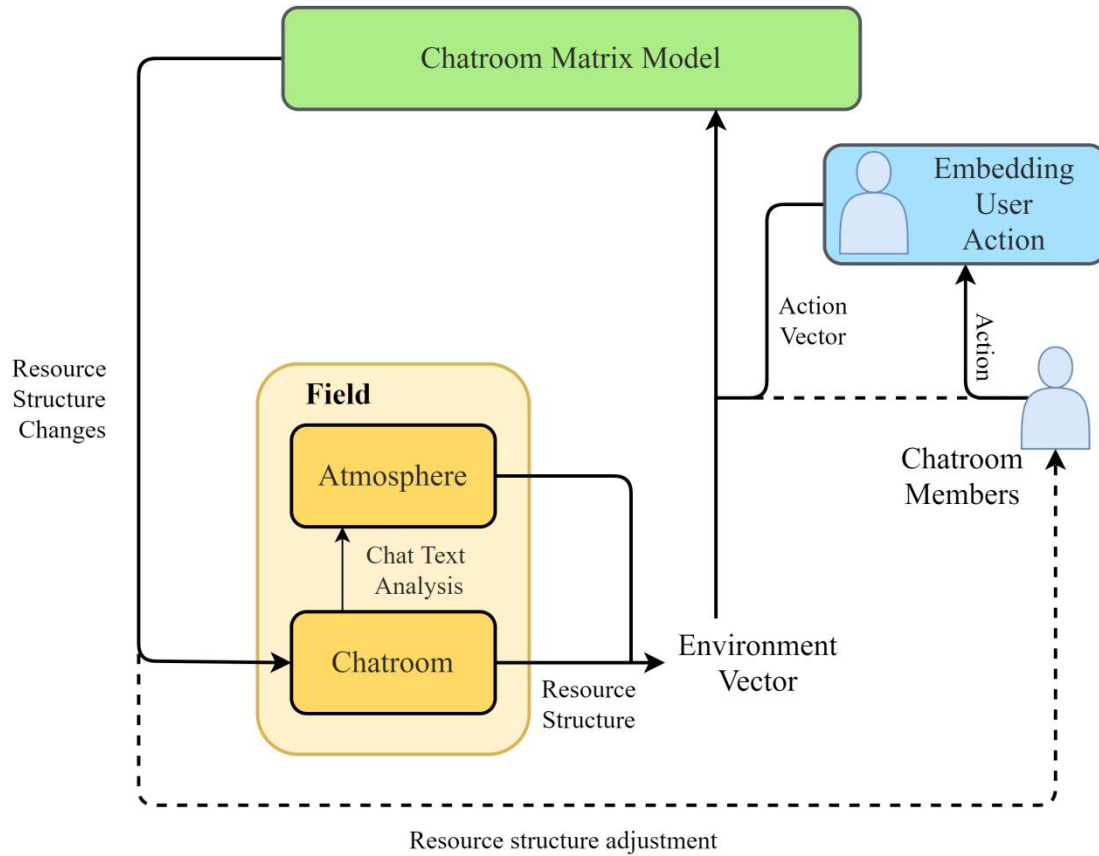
Chatroom Matrix Model

Embedding User Action

Action Vector

Action

Resource Structure Changes

Field

Atmosphere

Chat Text Analysis

Chatroom

Chatroom Members

Environment Vector

Resource Structure

Resource structure adjustment